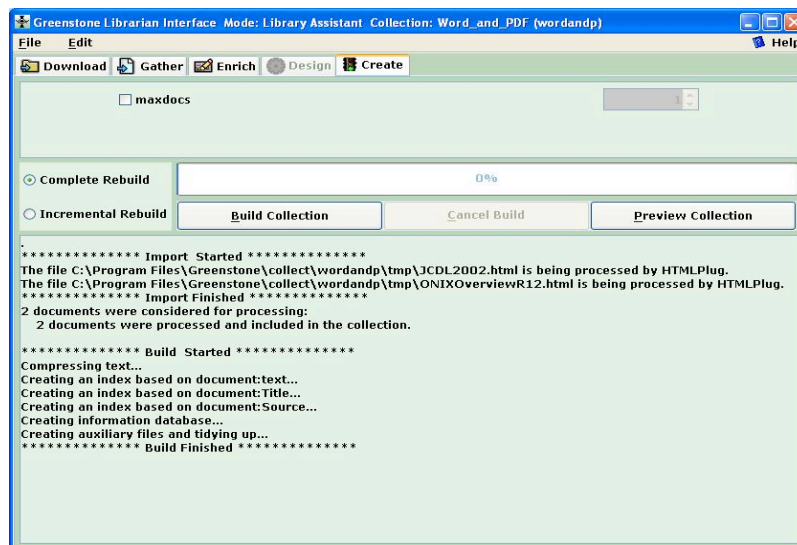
Greenstone Librarian Interface Mode: Library Assistant Collection: Word_and_PDF (wordandp)

File Edit

Help

Download Gather Enrich Design Create

maxdocs

1

Complete Rebuild

0%

Incremental Rebuild

Build Collection

Cancel Build

Preview Collection

.
************** Import Started **************
The file C:\Program Files\Greenstone\collect\wordandp\tmp\JCDL2002.html is being processed by HTMLPlug.
The file C:\Program Files\Greenstone\collect\wordandp\tmp\ONIXOverviewR12.html is being processed by HTMLPlug.
************** Import Finished **************
2 documents were considered for processing:
2 documents were processed and included in the collection.

************** Build Started **************
Compressing text...
Creating an index based on document:text...
Creating an index based on document:Title...
Creating an index based on document:Source...
Creating information database...
Creating auxiliary files and tidying up...
************** Build Finished **************